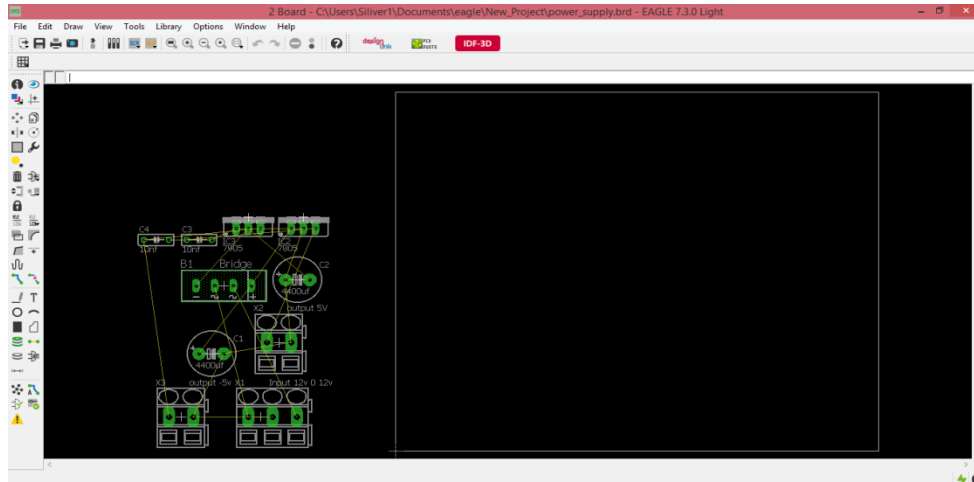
2 Board - C:\Users\Siliver1\Documents\eagle\New_Project\power_supply.brd - EAGLE 7.3.0 Light

File Edit Draw View Tools Library Options Window Help

design link

PCB PARTS

IDF-3D

C4
10nf

C3
10nf

IC3
7905

IC2
7805

B1
Bridge

C2
4400uf

X2
output 5V

C1
4400uf

X3
output -5v

X1
Input 12v 0 12v